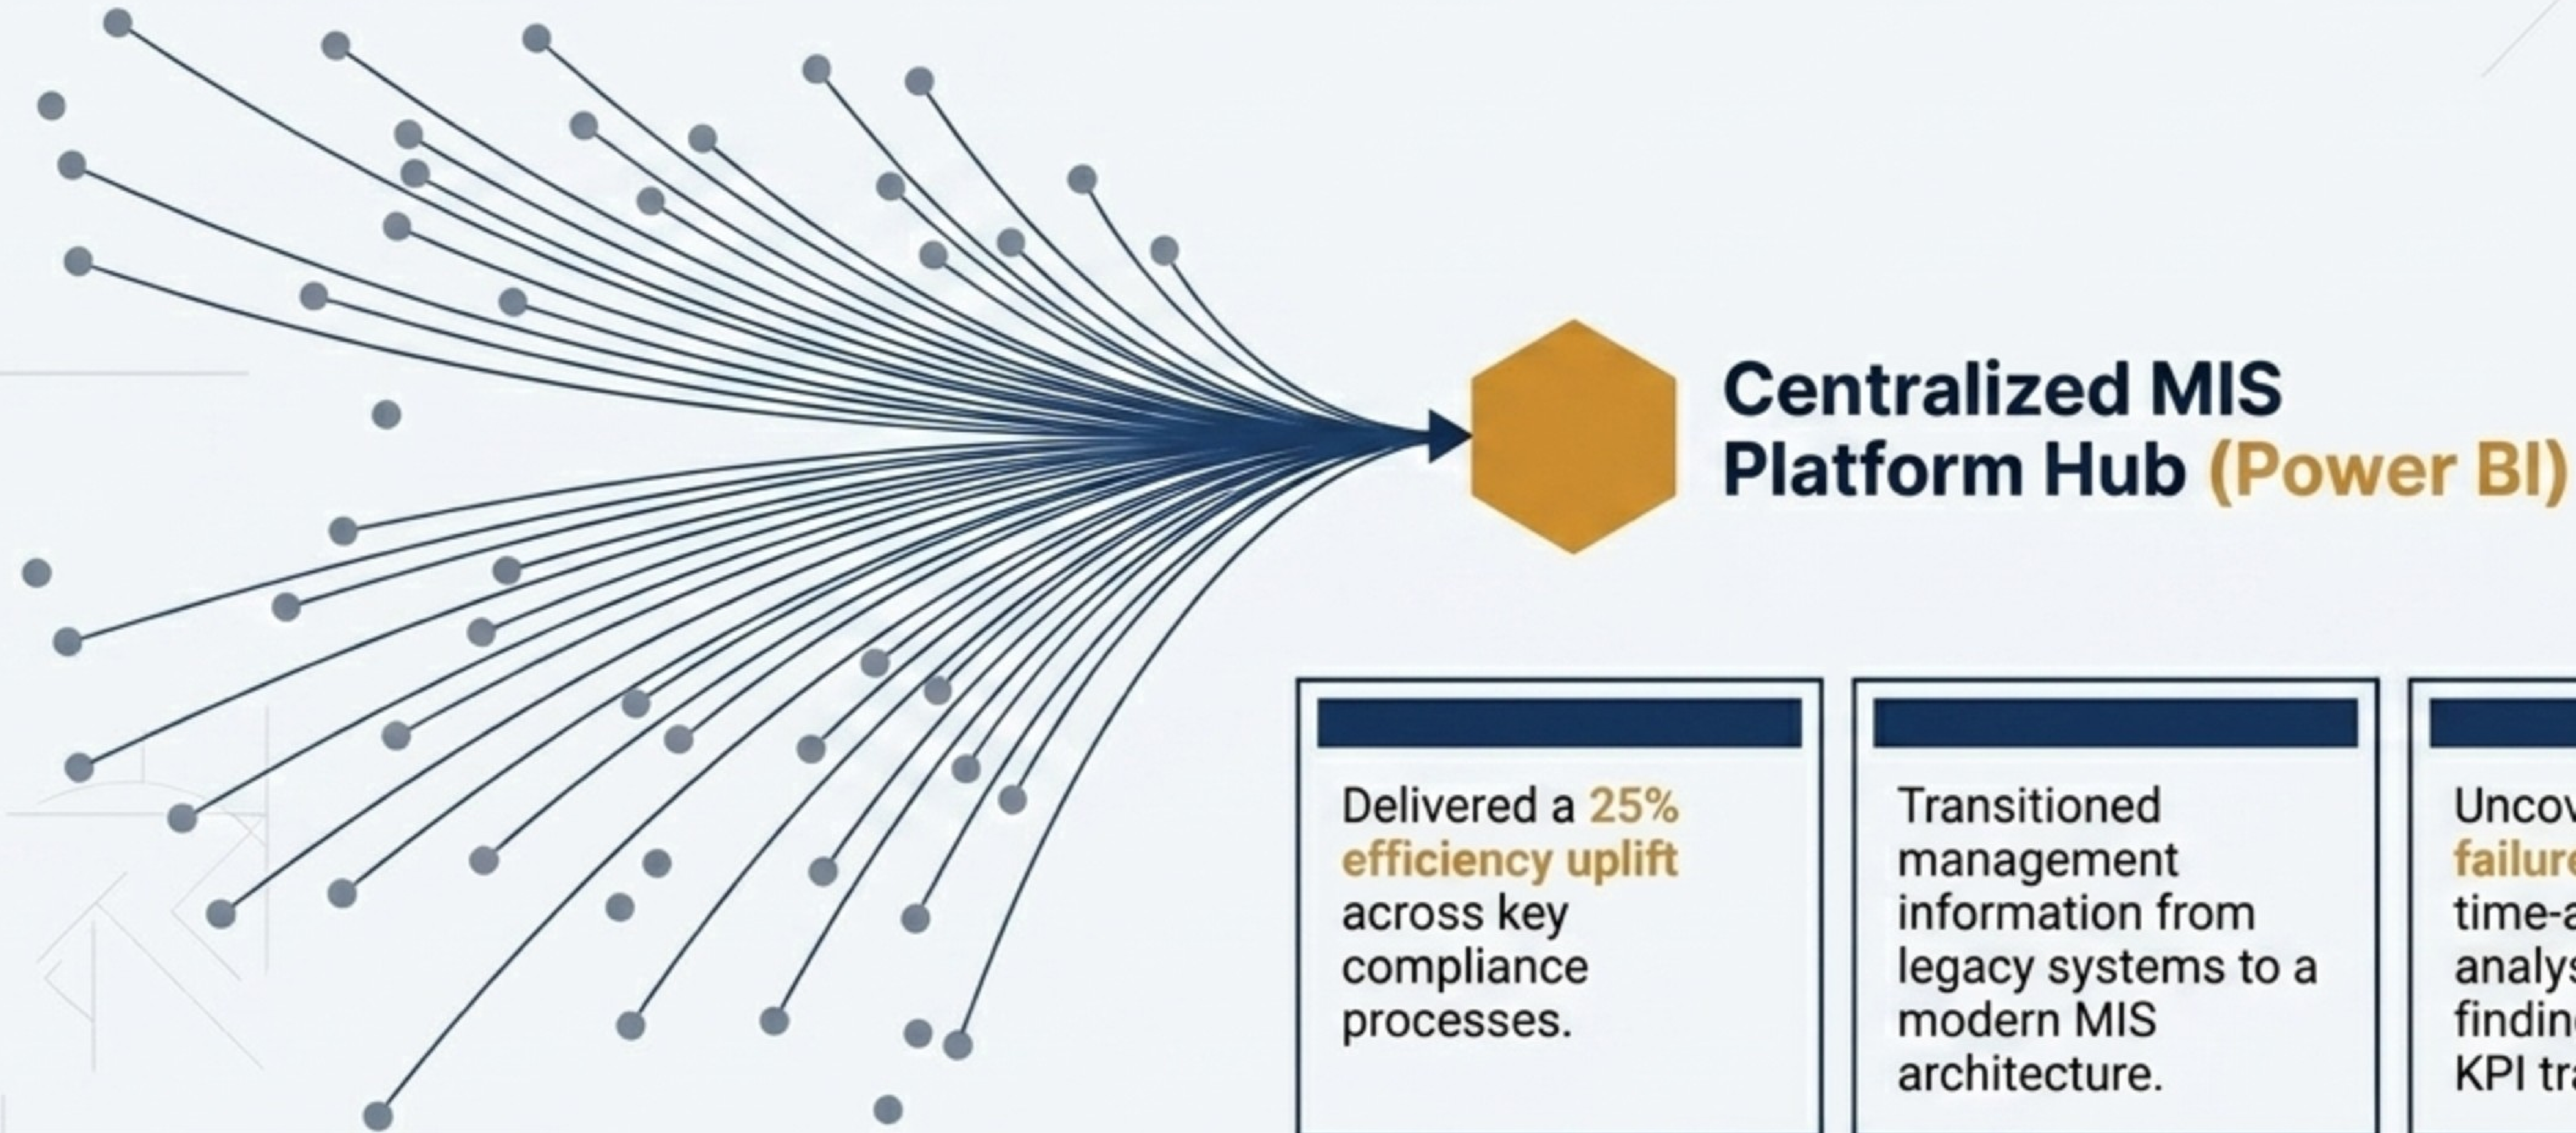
Centralized MIS Platform Hub (Power BI)

Delivered a 25% efficiency uplift across key compliance processes.

Transitioned management information from legacy systems to a modern MIS architecture.

Uncov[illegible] failure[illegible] time-a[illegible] analys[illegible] findin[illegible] KPI tr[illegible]